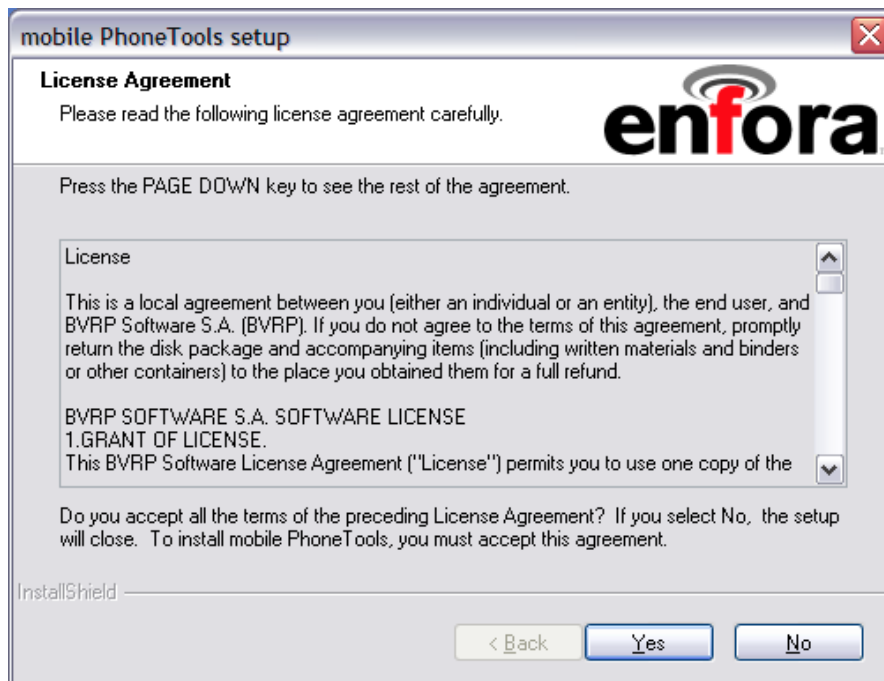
mobile PhoneTools setup

License Agreement

Please read the following license agreement carefully.

enfora

Press the PAGE DOWN key to see the rest of the agreement.

License

This is a local agreement between you (either an individual or an entity), the end user, and BVRP Software S.A. (BVRP). If you do not agree to the terms of this agreement, promptly return the disk package and accompanying items (including written materials and binders or other containers) to the place you obtained them for a full refund.

BVRP SOFTWARE S.A. SOFTWARE LICENSE
1.GRANT OF LICENSE.
This BVRP Software License Agreement ("License") permits you to use one copy of the

Do you accept all the terms of the preceding License Agreement? If you select No, the setup will close. To install mobile PhoneTools, you must accept this agreement.

InstallShield

< Back Yes No